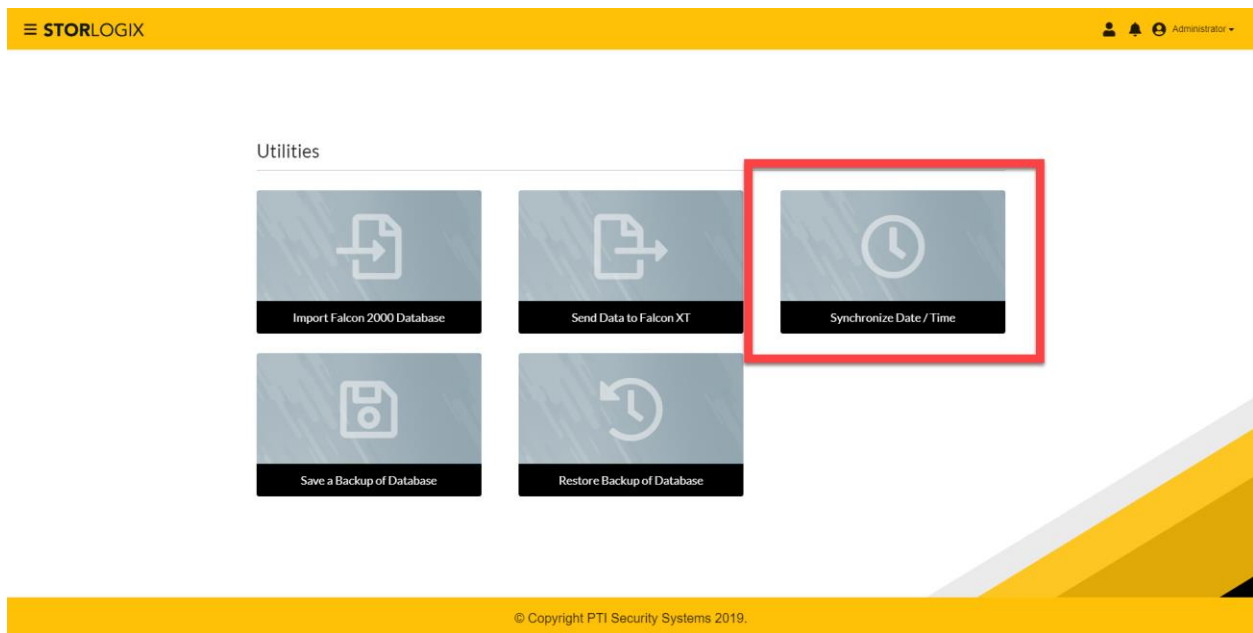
STORLOGIX

Administrator

Utilities

Import Falcon 2000 Database

Send Data to Falcon XT

Synchronize Date / Time

Save a Backup of Database

Restore Backup of Database

© Copyright PTI Security Systems 2019.